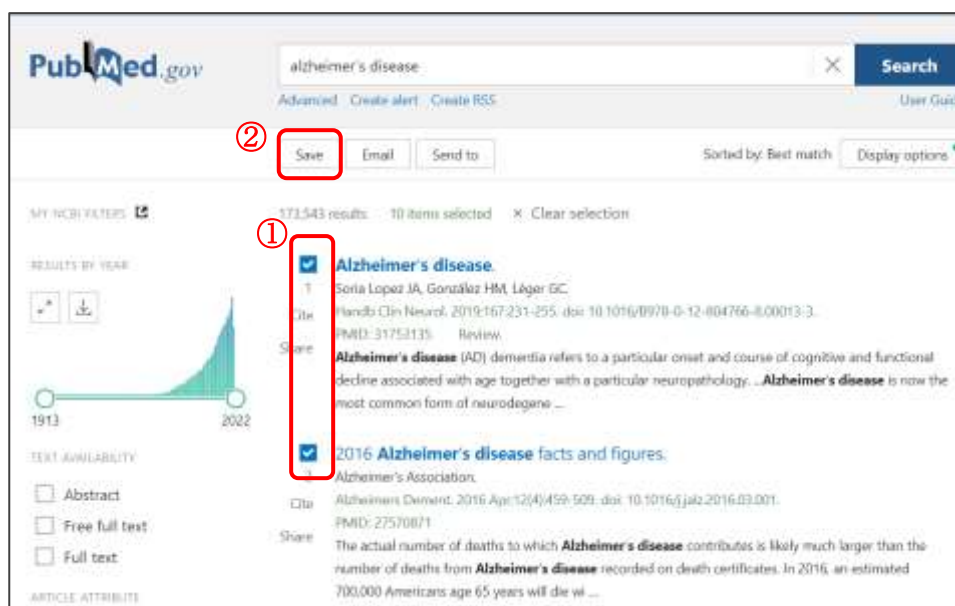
PubMed.gov

alzheimer's disease

Search

Advanced Create alert Create RSS

User Guid

②

Save Email Send to

Sorted by: Best match Display options

MY NCBI FILTERS

RESULTS BY YEAR

1913 2022

TEXT AVAILABILITY

Abstract

Free full text

Full text

ARTICLE ATTRIBUTE

173,543 results 10 items selected × Clear selection

①

1

Cite

Share

Alzheimer's disease.

Soria Lopez JA, González HM, Léger GC.

Handb Clin Neurol. 2019;167:231-255. doi: 10.1016/B978-0-12-804766-8.00013-3.

PMID: 31753135 Review.

Alzheimer's disease (AD) dementia refers to a particular onset and course of cognitive and functional decline associated with age together with a particular neuropathology. ...Alzheimer's disease is now the most common form of neurodegene ...

2

Cite

Share

2016 Alzheimer's disease facts and figures.

Alzheimer's Association.

Alzheimers Dement. 2016 Apr;12(4):459-509. doi: 10.1016/j.jalz.2016.03.001.

PMID: 27570871

The actual number of deaths to which Alzheimer's disease contributes is likely much larger than the number of deaths from Alzheimer's disease recorded on death certificates. In 2016, an estimated 700,000 Americans age 65 years will die wi ...